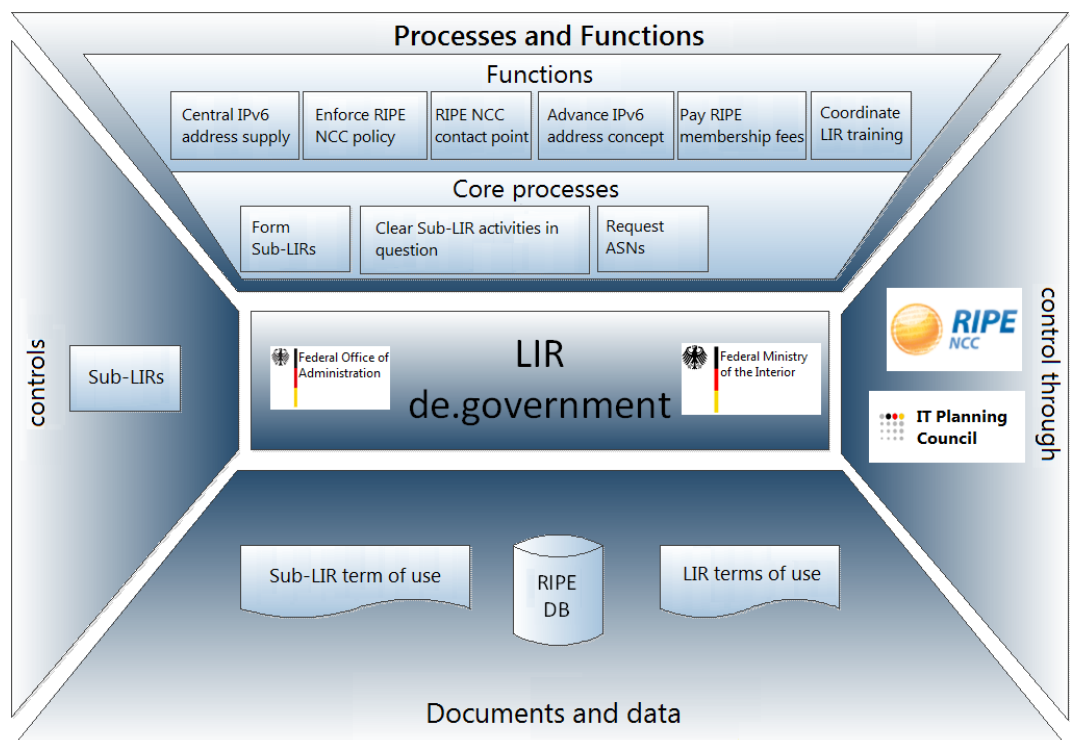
Processes and Functions

Functions

Central IPv6 address supply

Enforce RIPE NCC policy

RIPE NCC contact point

Advance IPv6 address concept

Pay RIPE membership fees

Coordinate LIR training

Core processes

Form Sub-LIRs

Clear Sub-LIR activities in question

Request ASNs

controls

Sub-LIRs

Federal Office of Administration

LIR de.government

Federal Ministry of the Interior

control through

RIPE NCC

IT Planning Council

Sub-LIR term of use

RIPE DB

LIR terms of use

Documents and data